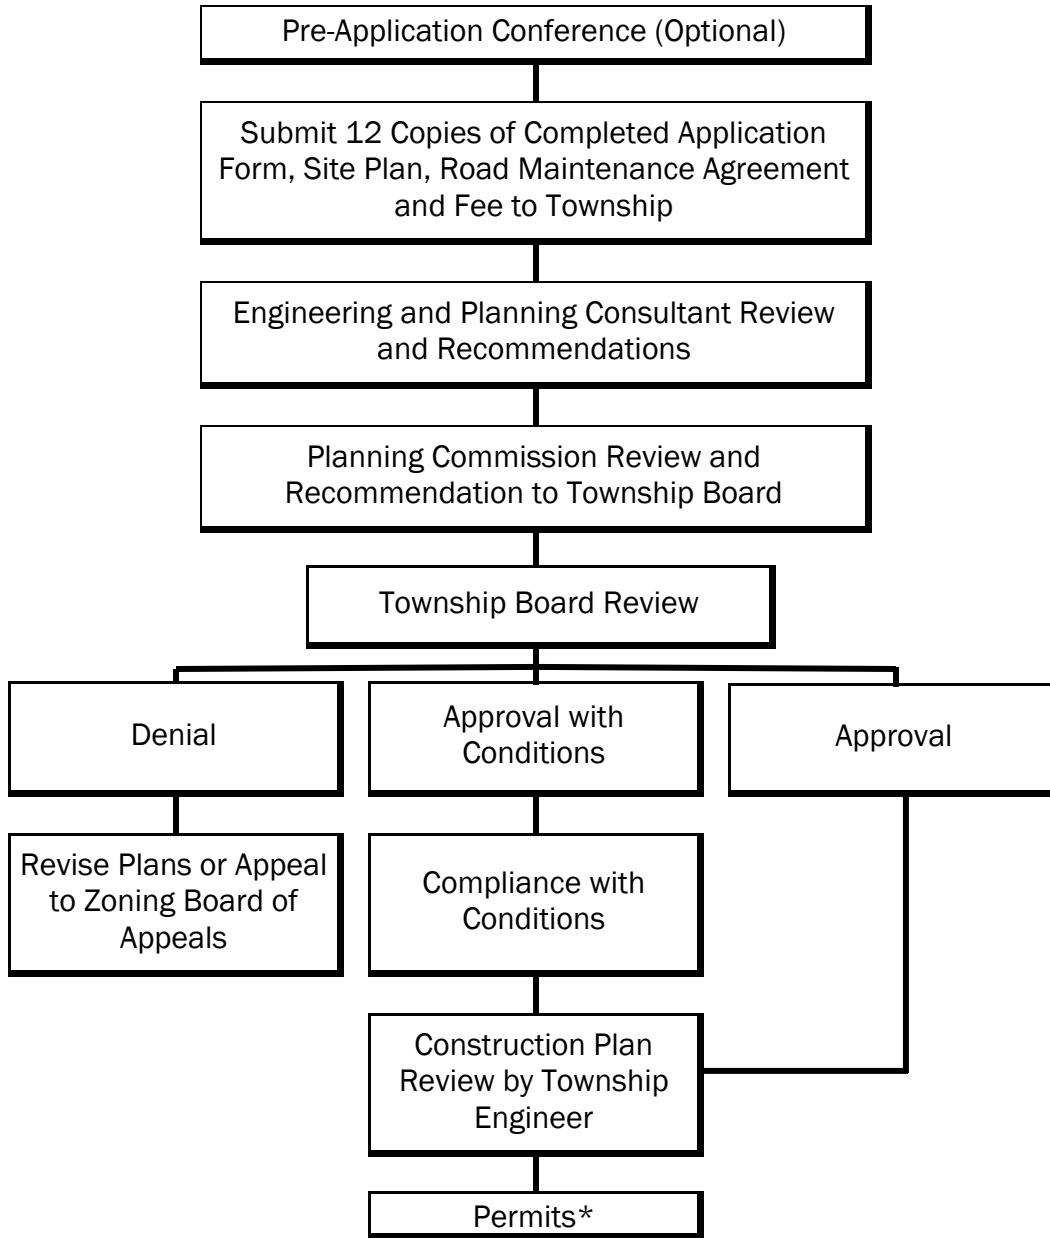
Pre-Application Conference (Optional)

Submit 12 Copies of Completed Application Form, Site Plan, Road Maintenance Agreement and Fee to Township

Engineering and Planning Consultant Review and Recommendations

Planning Commission Review and Recommendation to Township Board

Township Board Review

Denial

Approval with Conditions

Approval

Revise Plans or Appeal to Zoning Board of Appeals

Compliance with Conditions

Construction Plan Review by Township Engineer

Permits*